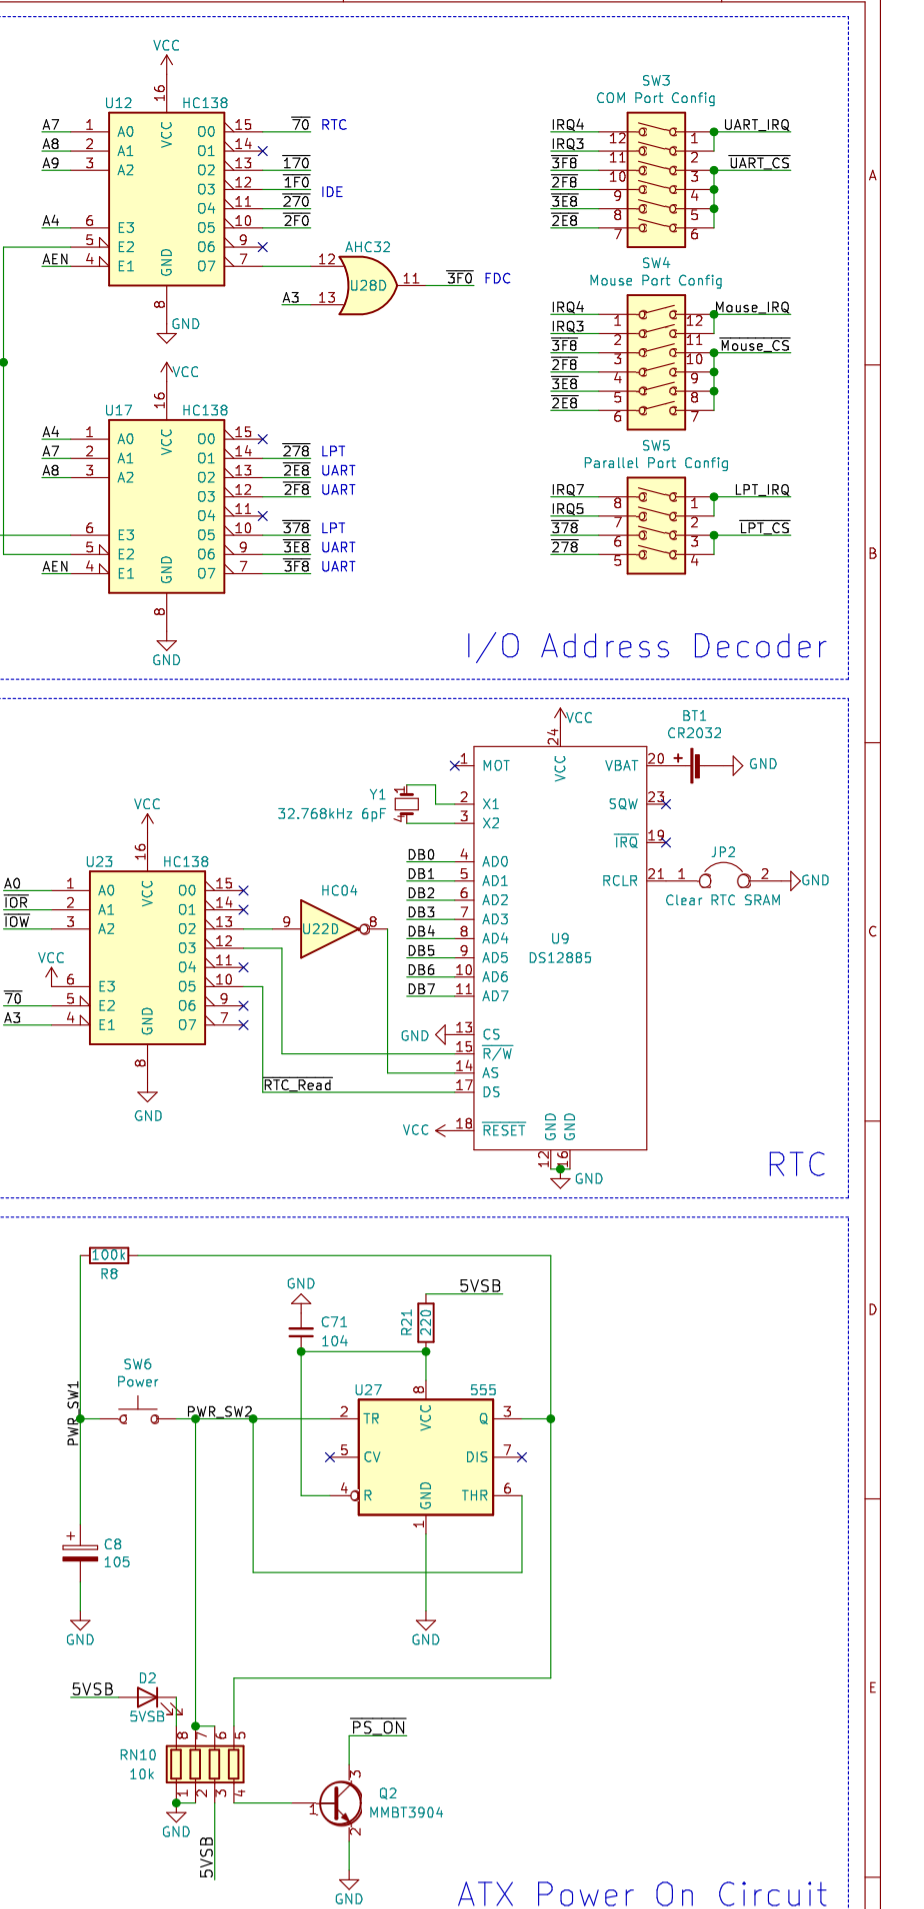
VCC
16
U12 HC138
A7 1 A0 VCC O0 15 $\overline{70}$ RTC
A8 2 A1 O1 14
A9 3 A2 O2 13 $\overline{170}$
O3 12 $\overline{1F0}$ IDE
O4 11 $\overline{270}$
A4 6 E3 O5 10 $\overline{2F0}$
5 E2 O6 9
AEN 4 E1 GND O7 7
8
GND

AHC32
12 U28D 11 $\overline{3F0}$ FDC
A3 13

SW3
COM Port Config
IRQ4 12 1 UART_IRQ
IRQ3 11 2 $\overline{UART\_CS}$
3F8 10 3
2F8 9 4
3E8 8 5
2E8 7 6

SW4
Mouse Port Config
IRQ4 1 12 Mouse_IRQ
IRQ3 2 11 $\overline{Mouse\_CS}$
3F8 3 10
2F8 4 9
3E8 5 8
2E8 6 7

SW5
Parallel Port Config
IRQ7 8 1 LPT_IRQ
IRQ5 7 2 $\overline{LPT\_CS}$
378 6 3
278 5 4

VCC
16
U17 HC138
A4 1 A0 VCC O0 15
A7 2 A1 O1 14 $\overline{278}$ LPT
A8 3 A2 O2 13 $\overline{2E8}$ UART
O3 12 $\overline{2F8}$ UART
O4 11
6 E3 O5 10 $\overline{378}$ LPT
5 E2 O6 9 $\overline{3E8}$ UART
AEN 4 E1 GND O7 7 $\overline{3F8}$ UART
8
GND

I/O Address Decoder

VCC
24
BT1
CR2032
1 MOT VCC VBAT 20 + GND
Y1
32.768kHz 6pF
2 X1 SQW 23
3 X2 $\overline{IRQ}$ 19
JP2
RCLR 21 1 2 GND
Clear RTC SRAM
DB0 4 AD0
DB1 5 AD1
DB2 6 AD2
DB3 7 AD3
DB4 8 AD4 U9
DB5 9 AD5 DS12885
DB6 10 AD6
DB7 11 AD7
GND 13 CS
15 R/$\overline{W}$
14 AS
RTC_Read 17 DS
VCC 18 $\overline{RESET}$ GND GND
12 16
GND

VCC
16
U23 HC138
A0 1 A0 VCC O0 15
$\overline{IOR}$ 2 A1 O1 14
$\overline{IOW}$ 3 A2 O2 13
VCC O3 12
6 E3 O4 11
$\overline{70}$ 5 E2 O5 10
A3 4 E1 GND O6 9
O7 7
8
GND

HC04
9 U22D 8

RTC

100k
R8
GND
C71
104
5VSB
R21
220
SW6
Power
U27 555
PWR_SW1
PWR_SW2
2 TR VCC Q 3
8
5 CV DIS 7
4 R GND THR 6
1
C8
105
GND
GND
5VSB D2
5VSB
8 7 6 5
RN10
10k
1 2 3 4
GND
5VSB
$\overline{PS\_ON}$
3
Q2
1 MMBT3904
2
GND

ATX Power On Circuit

A
B
C
D
E